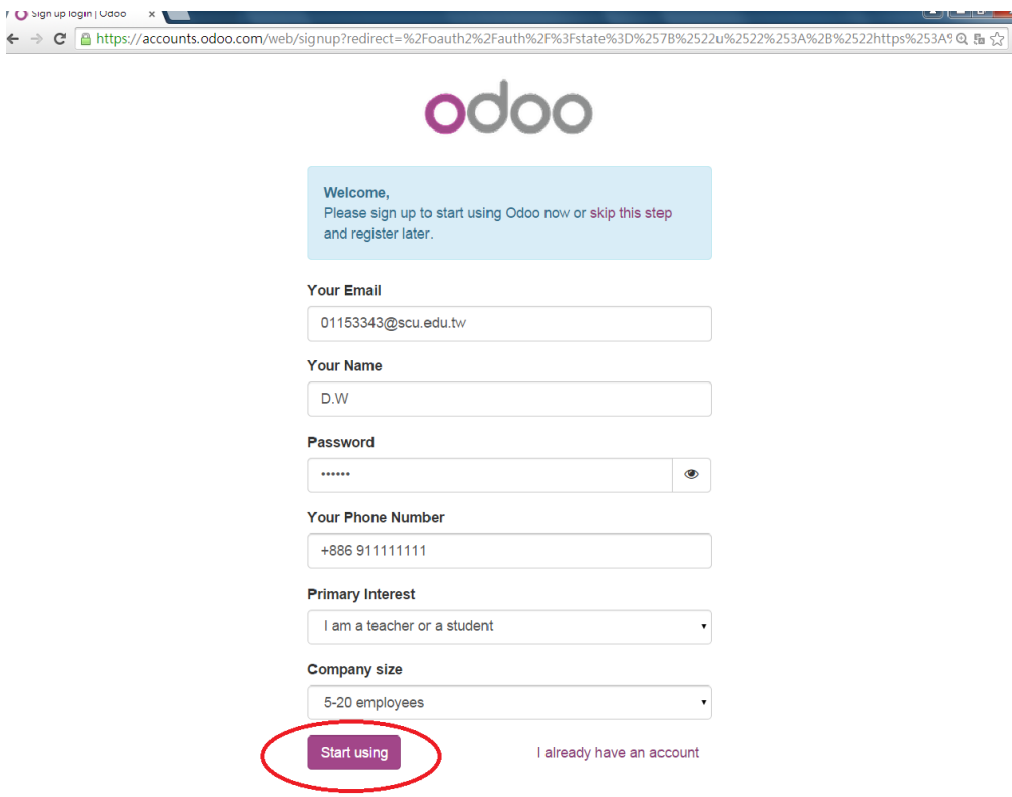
Sign up login | Odoo ×

https://accounts.odoo.com/web/signup?redirect=%2Foauth2%2Fauth%2F%3Fstate%3D%257B%2522u%2522%253A%2B%2522https%253A9

odoo

Welcome,
Please sign up to start using Odoo now or skip this step and register later.

Your Email
01153343@scu.edu.tw

Your Name
D.W

Password
••••••

Your Phone Number
+886 911111111

Primary Interest
I am a teacher or a student

Company size
5-20 employees

Start using

I already have an account